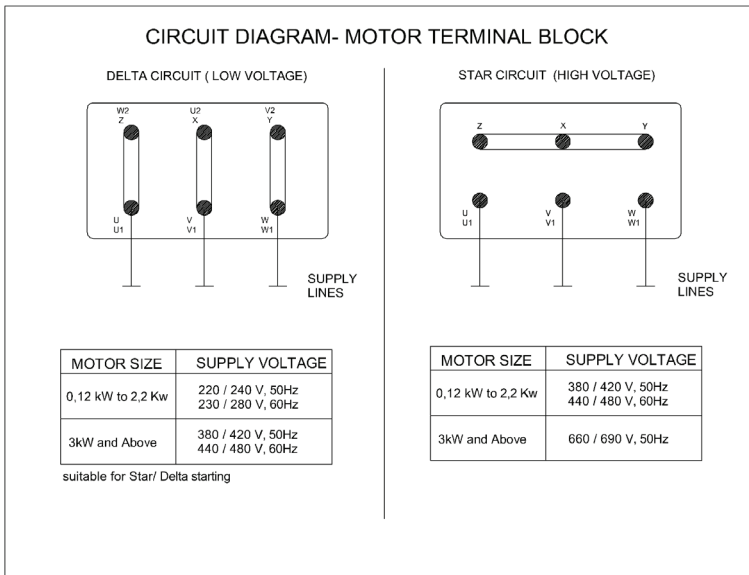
CIRCUIT DIAGRAM- MOTOR TERMINAL BLOCK

DELTA CIRCUIT ( LOW VOLTAGE)

W2
Z

U2
X

V2
Y

U
U1

V
V1

W
W1

SUPPLY LINES

| MOTOR SIZE | SUPPLY VOLTAGE |
|---|---|
| 0,12 kW to 2,2 Kw | 220 / 240 V, 50Hz 230 / 280 V, 60Hz |
| 3kW and Above | 380 / 420 V, 50Hz 440 / 480 V, 60Hz |

suitable for Star/ Delta starting

STAR CIRCUIT (HIGH VOLTAGE)

Z

X

Y

U
U1

V
V1

W
W1

SUPPLY LINES

| MOTOR SIZE | SUPPLY VOLTAGE |
|---|---|
| 0,12 kW to 2,2 Kw | 380 / 420 V, 50Hz 440 / 480 V, 60Hz |
| 3kW and Above | 660 / 690 V, 50Hz |